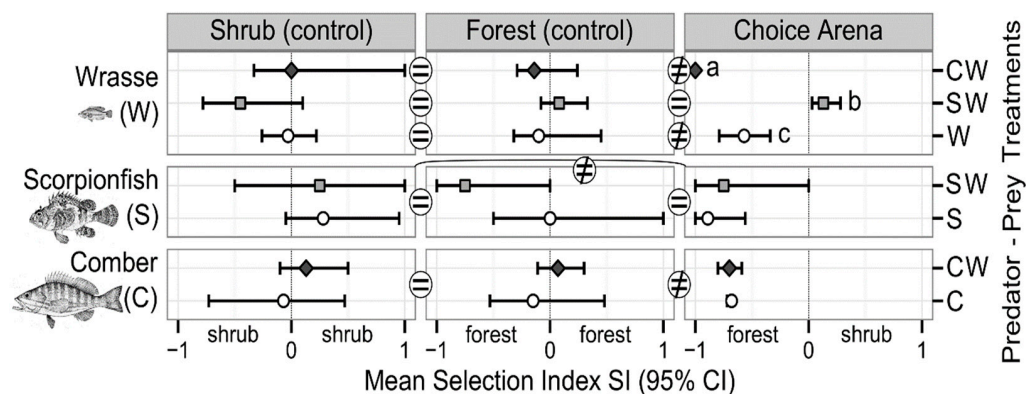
Shrub (control)

Forest (control)

Choice Arena

Wrasse (W)

Scorpionfish (S)

Comber (C)

=
=
=
≠
=
≠
≠
=
=
≠

a
b
c

CW
SW
W
SW
S
CW
C

Predator - Prey Treatments

shrub
shrub
forest
forest
forest
shrub

−1
0
1
−1
0
1
−1
0
1

Mean Selection Index SI (95% CI)